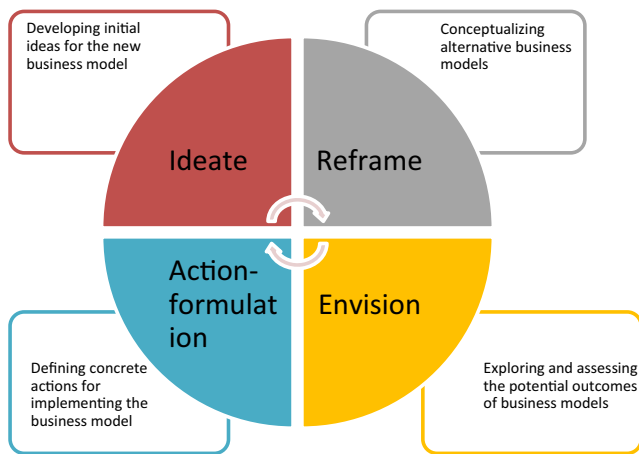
Developing initial ideas for the new business model

Conceptualizing alternative business models

Ideate

Reframe

Action-formulat ion

Envision

Defining concrete actions for implementing the business model

Exploring and assessing the potential outcomes of business models